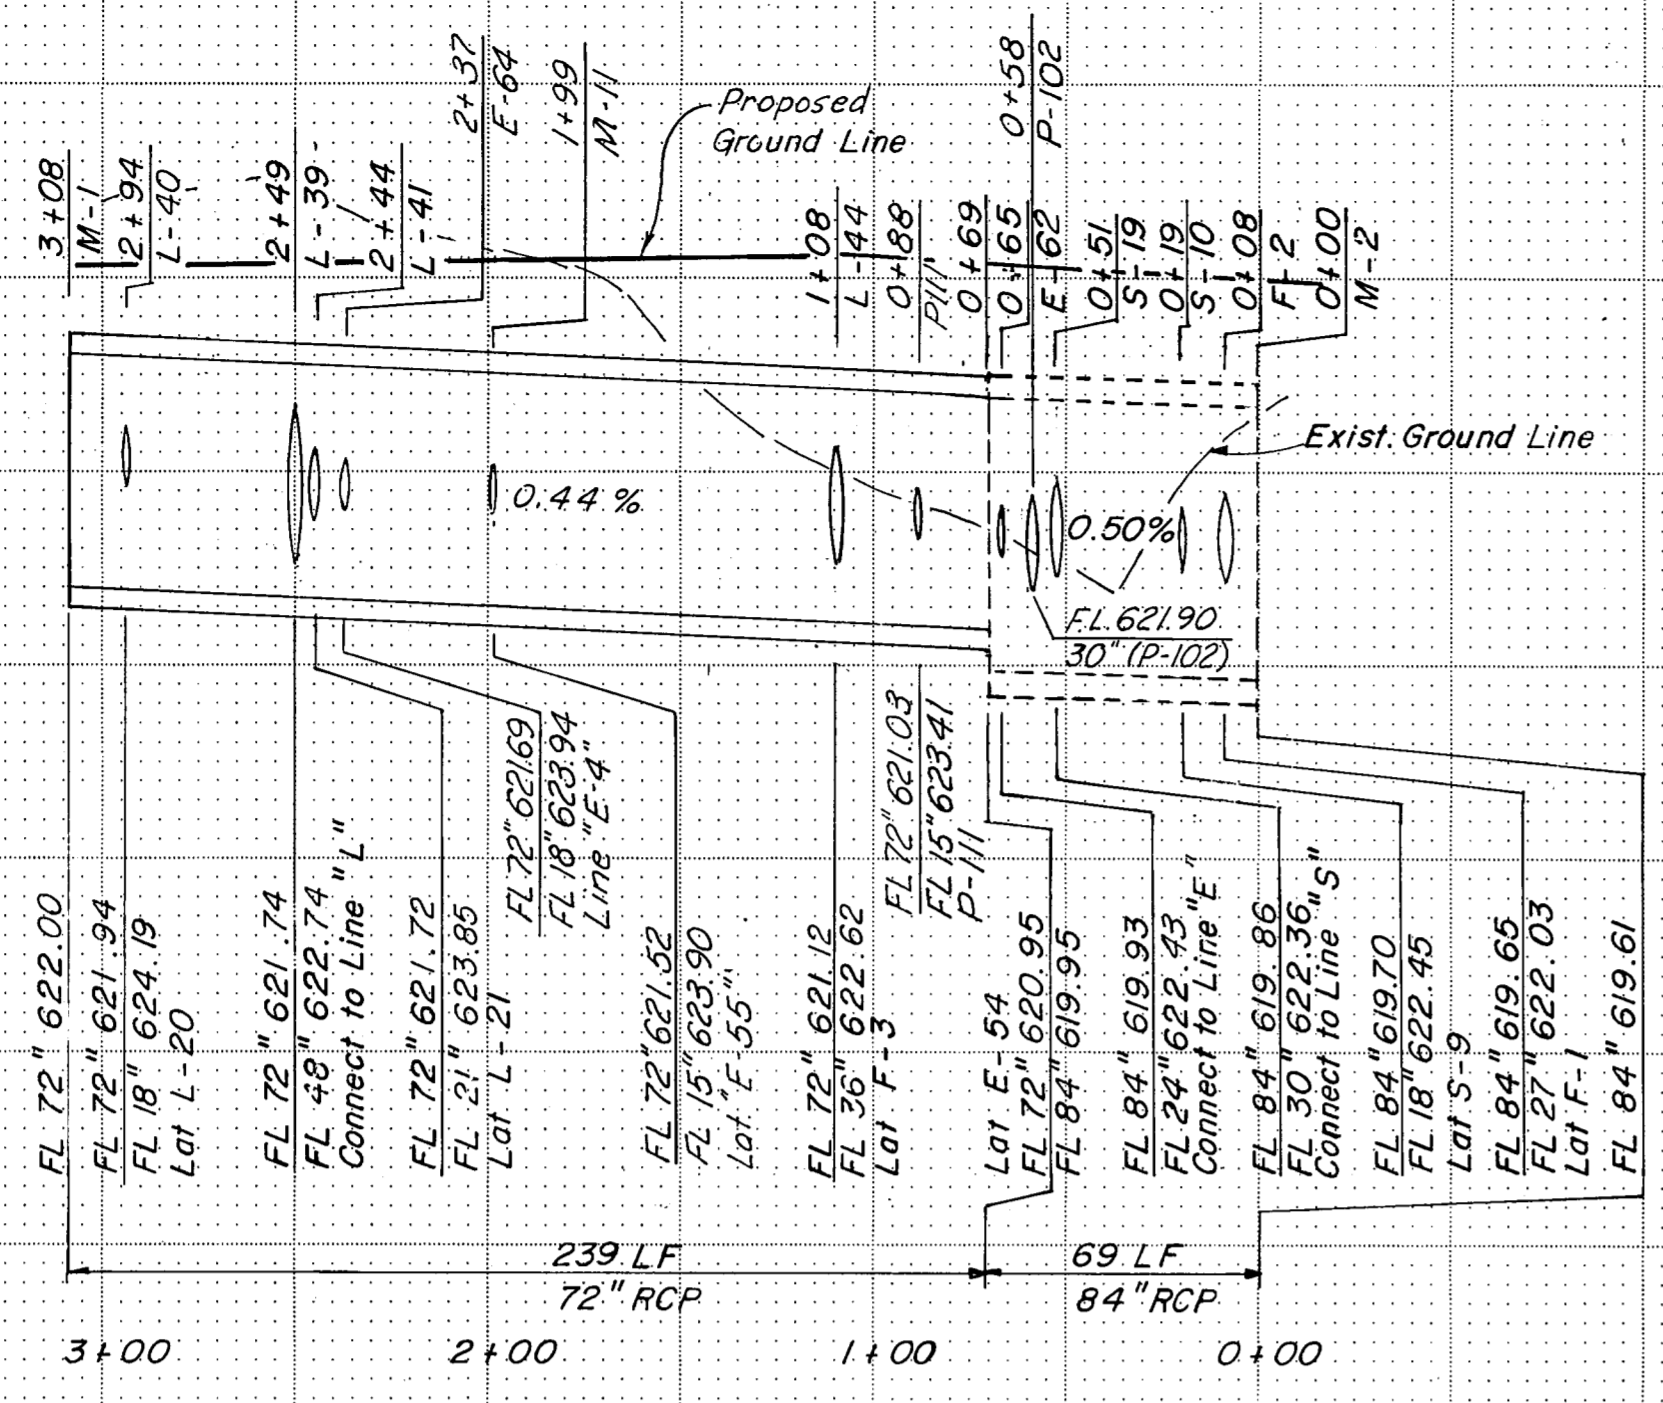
3+08
M-1
2+94
L-40
2+49
L-39
2+44
L-41
2+37
E-64
1+99
M-11
Proposed Ground Line
1+08
L-44
0+88
P-111
0+69
0+65
E-62
0+58
P-102
0+51
S-19
0+19
S-10
0+08
F-2
0+00
M-2

Exist. Ground Line
0.44%
0.50%
F.L. 621.90
30" (P-102)

FL 72" 622.00
FL 72" 621.94
FL 18" 624.19
Lat L-20
FL 72" 621.74
FL 48" 622.74
Connect to Line "L"
FL 72" 621.72
FL 21" 623.85
Lat L-21
FL 72" 621.69
FL 18" 623.94
Line "E-4"
FL 72" 621.52
FL 15" 623.90
Lat "E-55"
FL 72" 621.12
FL 36" 622.62
Lat F-3
FL 72" 621.03
FL 15" 623.41
P-111
Lat E-54
FL 72" 620.95
FL 84" 619.95
FL 84" 619.93
FL 24" 622.43
Connect to Line "E"
FL 84" 619.86
FL 30" 622.36
Connect to Line "S"
FL 84" 619.70
FL 18" 622.45
Lat S-9
FL 84" 619.65
FL 27" 622.03
Lat F-1
FL 84" 619.61

239 LF
72" RCP
69 LF
84" RCP

3+00
2+00
1+00
0+00